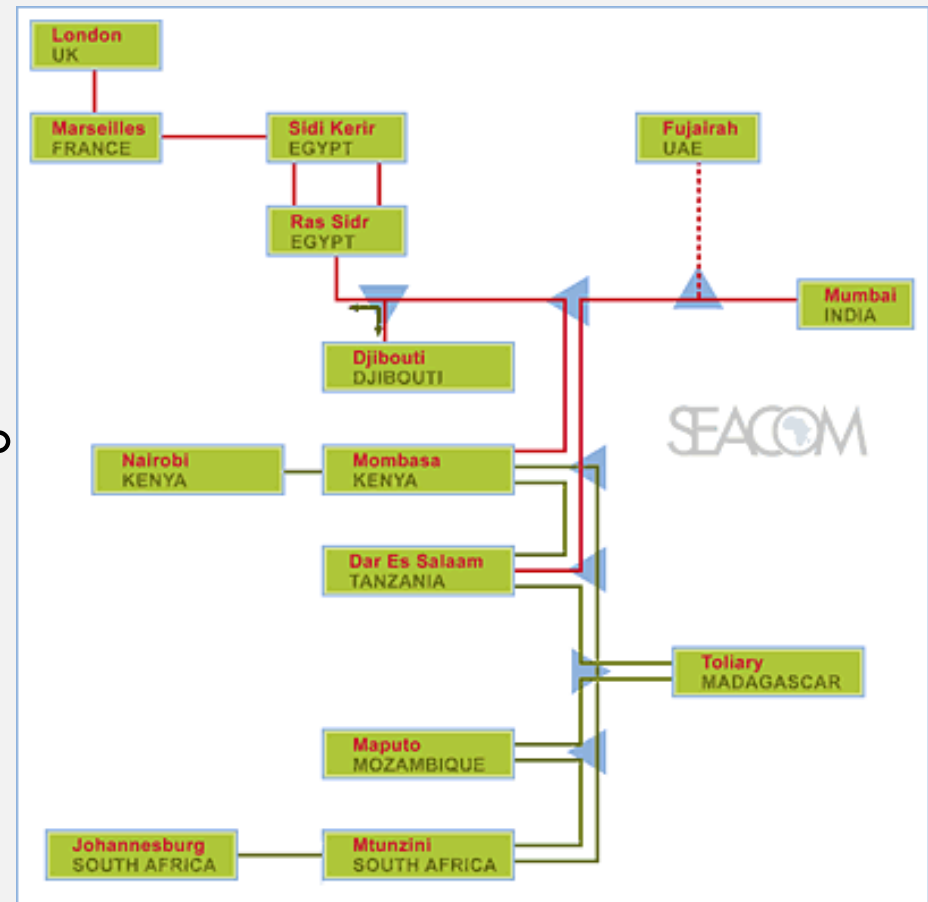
London
UK

Marseilles
FRANCE

Sidi Kerir
EGYPT

Fujairah
UAE

Ras Sidr
EGYPT

Mumbai
INDIA

Djibouti
DJIBOUTI

SEACOM

Nairobi
KENYA

Mombasa
KENYA

Dar Es Salaam
TANZANIA

Toliary
MADAGASCAR

Maputo
MOZAMBIQUE

Johannesburg
SOUTH AFRICA

Mtunzini
SOUTH AFRICA